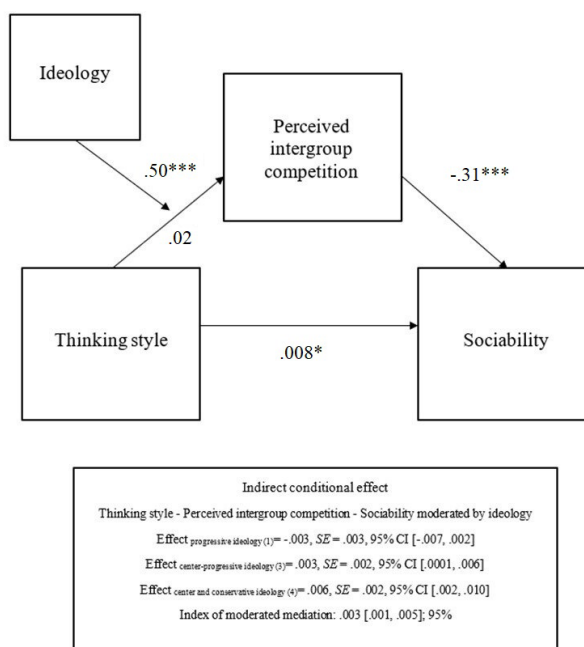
Ideology

Perceived intergroup competition

.50***

-.31***

.02

Thinking style

.008*

Sociability

Indirect conditional effect

Thinking style - Perceived intergroup competition - Sociability moderated by ideology

Effect $_{\text{progressive ideology (1)}}$= -.003, $SE$ = .003, 95% CI [-.007, .002]

Effect $_{\text{center-progressive ideology (3)}}$= .003, $SE$ = .002, 95% CI [.0001, .006]

Effect $_{\text{center and conservative ideology (4)}}$= .006, $SE$ = .002, 95% CI [.002, .010]

Index of moderated mediation: .003 [.001, .005]; 95%